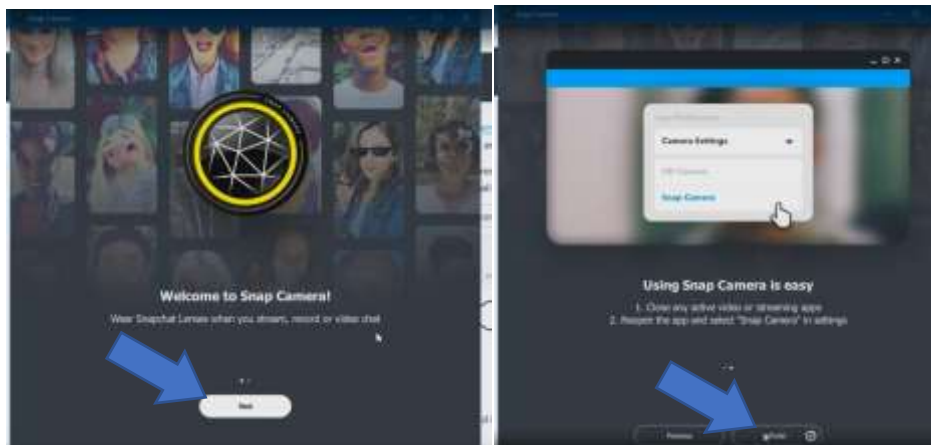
Snap Camera

Welcome to Snap Camera!

Wear Snapchat Lenses when you stream, record or video chat

Next

Snap Camera

Camera Settings

Snap Camera

Using Snap Camera is easy

1. Close any active video or streaming apps
2. Reopen the app and select "Snap Camera" in settings

Previous

Finish